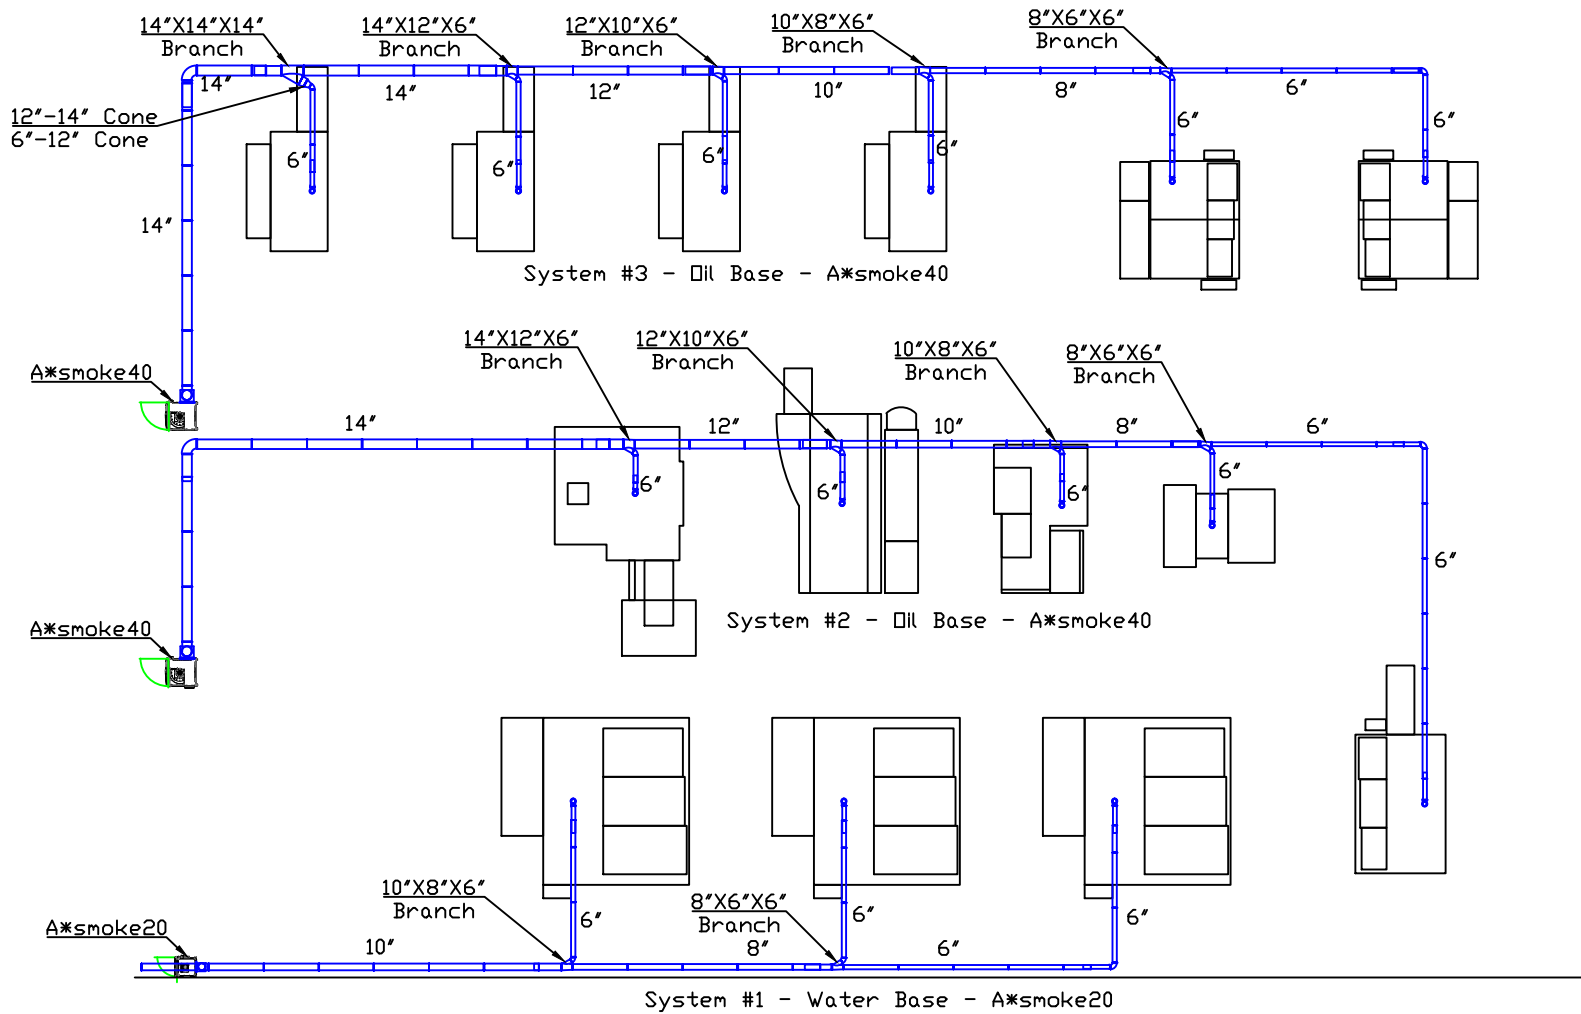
14"X14"X14" Branch
14"X12"X6" Branch
12"X10"X6" Branch
10"X8"X6" Branch
8"X6"X6" Branch
14"
14"
12"
10"
8"
6"
12"-14" Cone
6"-12" Cone
6"
6"
6"
6"
6"
6"
14"
System #3 - Oil Base - A*smoke40
14"X12"X6" Branch
12"X10"X6" Branch
10"X8"X6" Branch
8"X6"X6" Branch
A*smoke40
14"
12"
10"
8"
6"
6"
6"
6"
6"
6"
System #2 - Oil Base - A*smoke40
A*smoke40
10"X8"X6" Branch
8"X6"X6" Branch
A*smoke20
10"
8"
6"
6"
6"
6"
System #1 - Water Base - A*smoke20